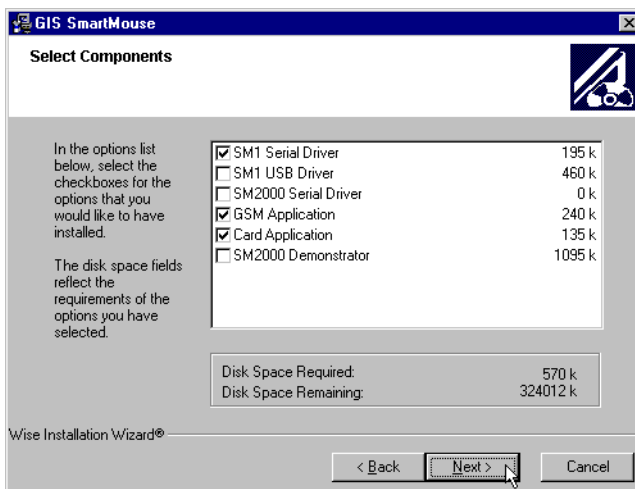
GIS SmartMouse

Select Components

In the options list below, select the checkboxes for the options that you would like to have installed.

The disk space fields reflect the requirements of the options you have selected.

| | | |
|---|---|---|
| ☑ | SM1 Serial Driver | 195 k |
| ☐ | SM1 USB Driver | 460 k |
| ☐ | SM2000 Serial Driver | 0 k |
| ☑ | GSM Application | 240 k |
| ☑ | Card Application | 135 k |
| ☐ | SM2000 Demonstrator | 1095 k |

Disk Space Required: 570 k
Disk Space Remaining: 324012 k

Wise Installation Wizard®

< Back    Next >    Cancel